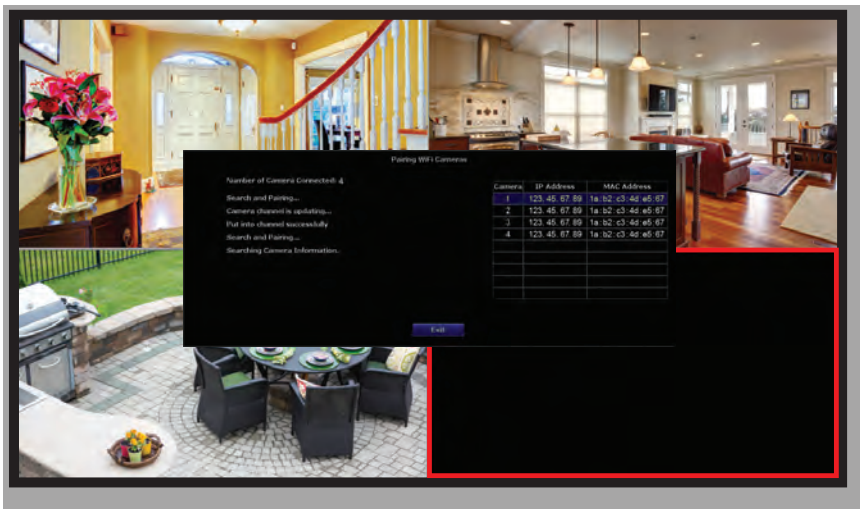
Pairing WiFi Cameras

Number of Camera Connected: 4

Search and Pairing...

Camera channel is updating...

Put into channel successfully

Search and Pairing...

Searching Camera Information...

| Camera | IP Address | MAC Address |
|---|---|---|
| 1 | 123. 45. 67. 89 | 1a:b2:c3:4d:e5:67 |
| 2 | 123. 45. 67. 89 | 1a:b2:c3:4d:e5:67 |
| 3 | 123. 45. 67. 89 | 1a:b2:c3:4d:e5:67 |
| 4 | 123. 45. 67. 89 | 1a:b2:c3:4d:e5:67 |
| | | |
| | | |
| | | |
| | | |
| | | |
| | | |

Exit